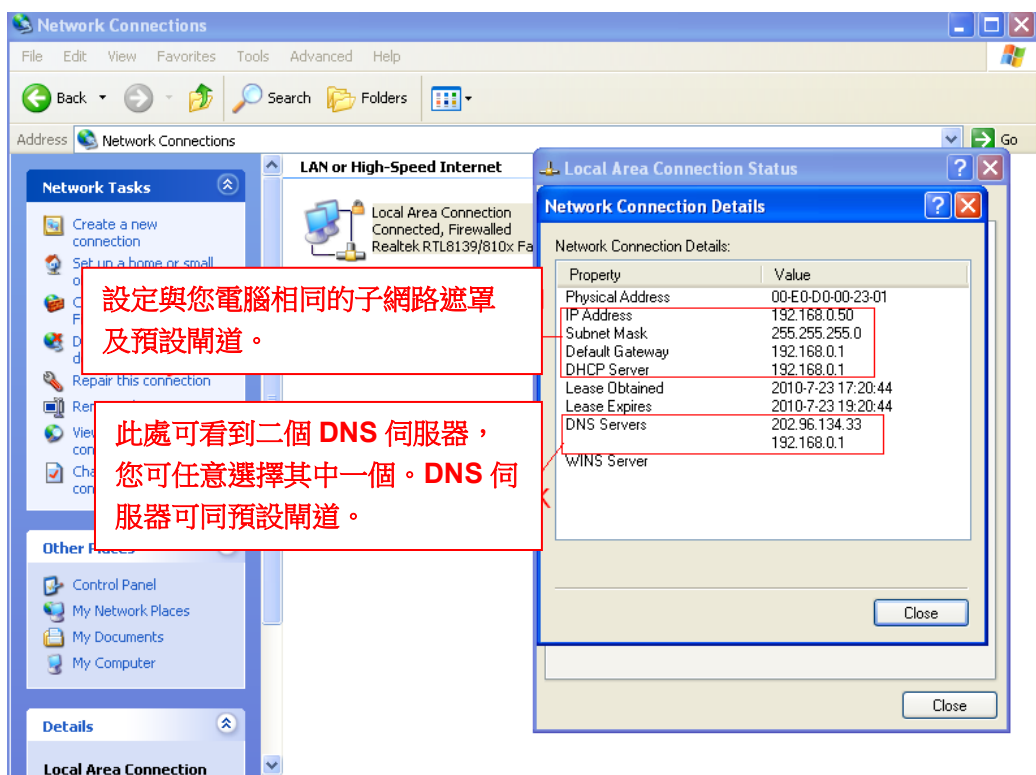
Network Connections

File Edit View Favorites Tools Advanced Help

Back Search Folders

Address Network Connections Go

Network Tasks

Create a new connection

Set up a home or small o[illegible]

C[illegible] F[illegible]

D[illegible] d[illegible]

Repair this connection

Re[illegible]

Vie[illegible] con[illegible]

Cha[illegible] con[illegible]

Other Places

Control Panel

My Network Places

My Documents

My Computer

Details

Local Area Connection

LAN or High-Speed Internet

Local Area Connection
Connected, Firewalled
Realtek RTL8139/810x Fa

Local Area Connection Status

Network Connection Details

Network Connection Details:

| Property | Value |
|---|---|
| Physical Address | 00-E0-D0-00-23-01 |
| IP Address | 192.168.0.50 |
| Subnet Mask | 255.255.255.0 |
| Default Gateway | 192.168.0.1 |
| DHCP Server | 192.168.0.1 |
| Lease Obtained | 2010-7-23 17:20:44 |
| Lease Expires | 2010-7-23 19:20:44 |
| DNS Servers | 202.96.134.33 |
| | 192.168.0.1 |
| WINS Server | |

Close

Close

設定與您電腦相同的子網路遮罩及預設閘道。

此處可看到二個 DNS 伺服器，您可任意選擇其中一個。DNS 伺服器可同預設閘道。